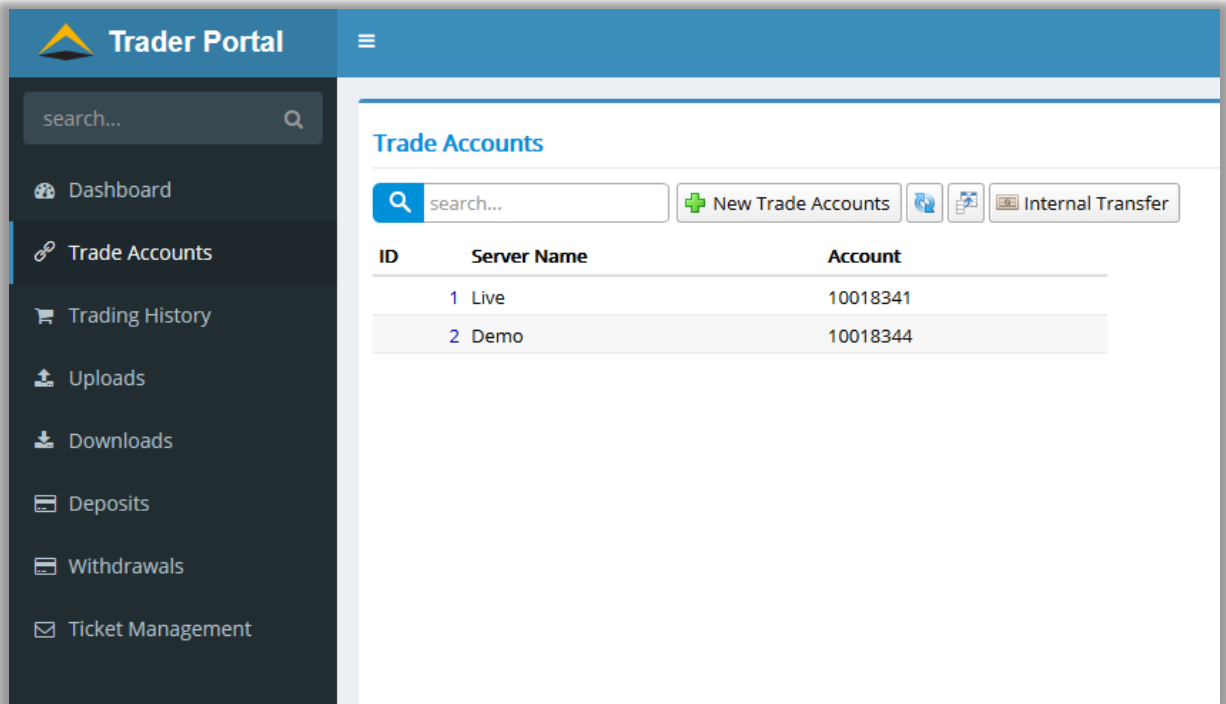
Trader Portal

≡

search...

Dashboard

Trade Accounts

Trading History

Uploads

Downloads

Deposits

Withdrawals

Ticket Management

Trade Accounts

search...

New Trade Accounts

Internal Transfer

| ID | Server Name | Account |
|---|---|---|
| 1 | Live | 10018341 |
| 2 | Demo | 10018344 |